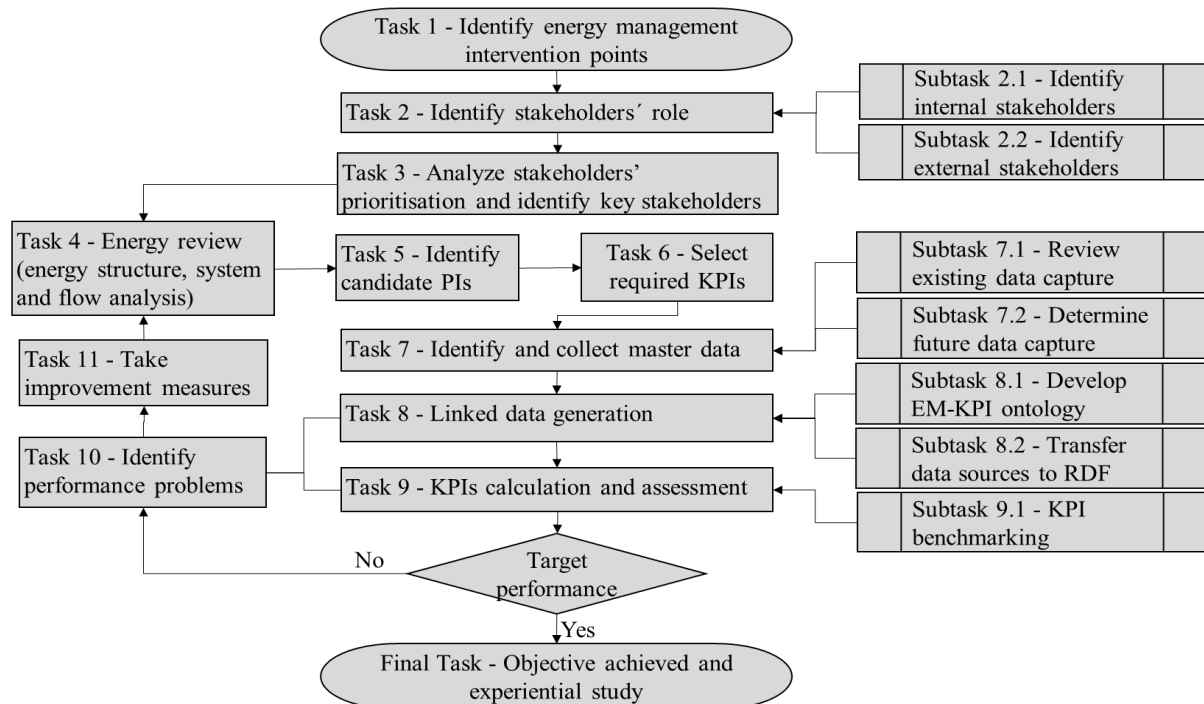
Task 1 - Identify energy management intervention points

Task 2 - Identify stakeholders´ role

Subtask 2.1 - Identify internal stakeholders

Subtask 2.2 - Identify external stakeholders

Task 3 - Analyze stakeholders' prioritisation and identify key stakeholders

Task 4 - Energy review (energy structure, system and flow analysis)

Task 5 - Identify candidate PIs

Task 6 - Select required KPIs

Subtask 7.1 - Review existing data capture

Subtask 7.2 - Determine future data capture

Task 11 - Take improvement measures

Task 7 - Identify and collect master data

Subtask 8.1 - Develop EM-KPI ontology

Task 8 - Linked data generation

Task 10 - Identify performance problems

Subtask 8.2 - Transfer data sources to RDF

Task 9 - KPIs calculation and assessment

Subtask 9.1 - KPI benchmarking

No

Target performance

Yes

Final Task - Objective achieved and experiential study